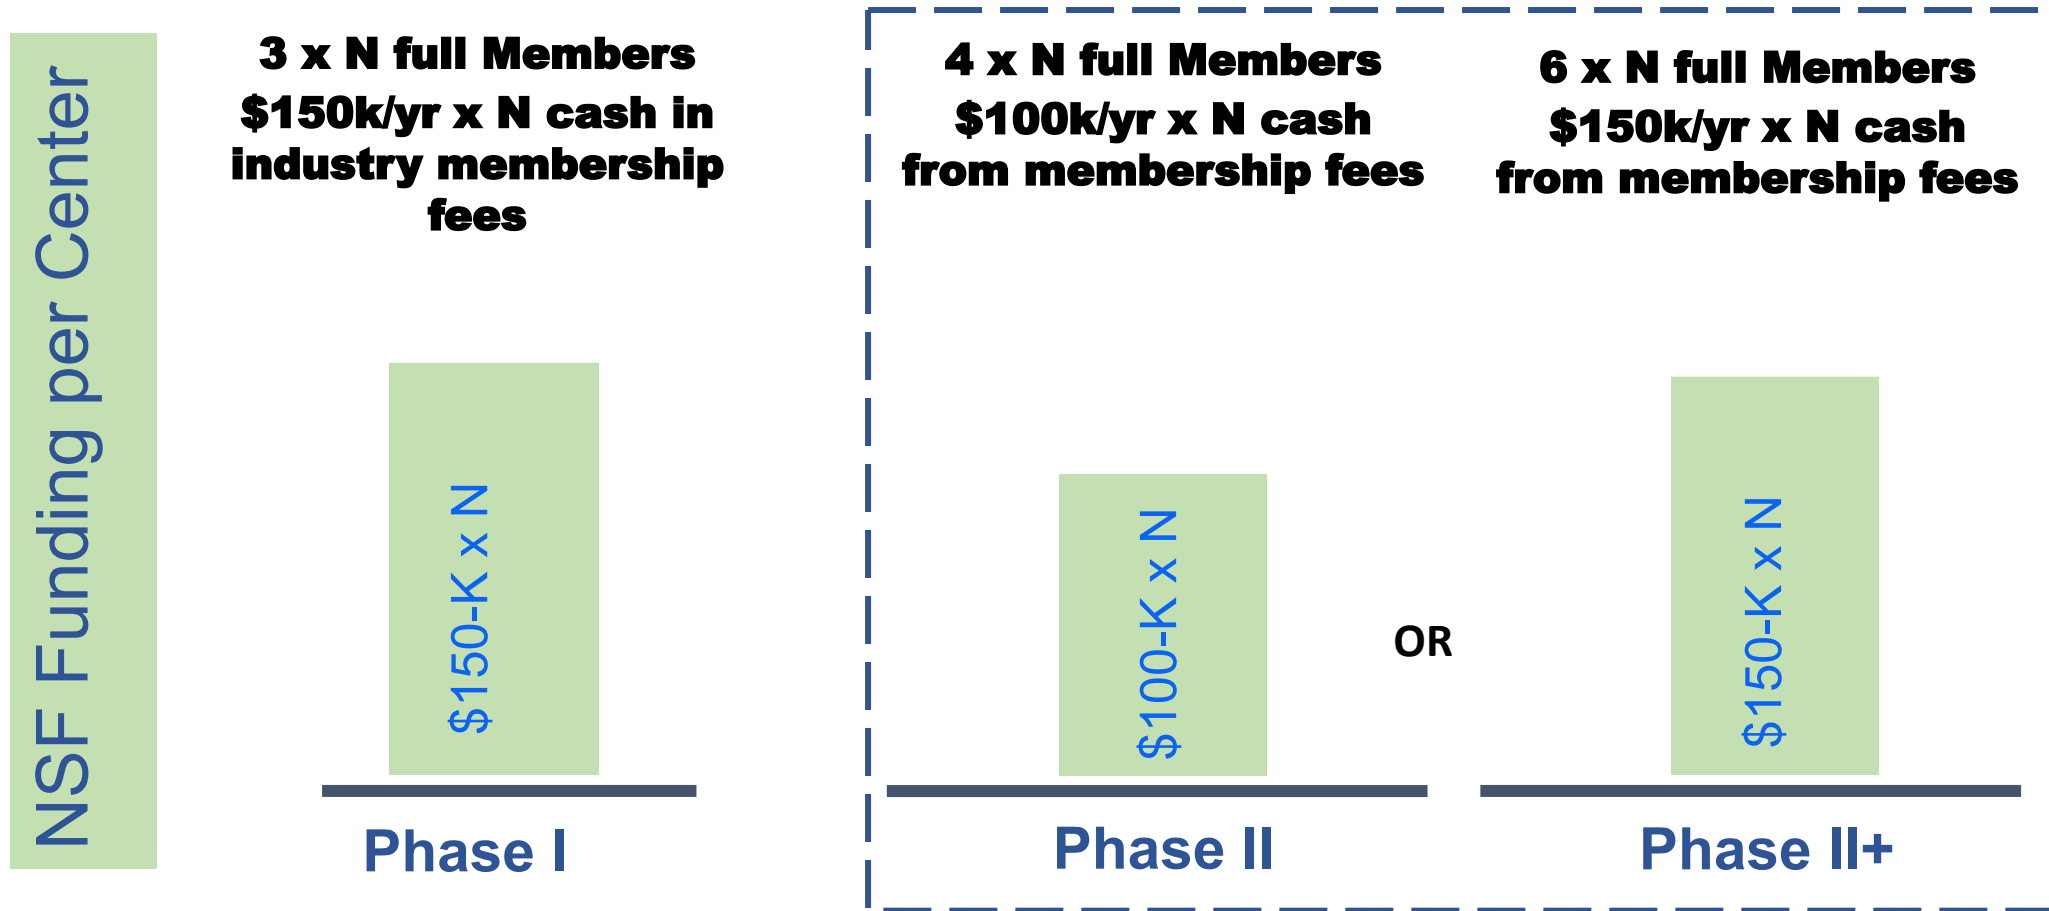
NSF Funding per Center

3 x N full Members
$150k/yr x N cash in industry membership fees

$150-K x N

Phase I

4 x N full Members
$100k/yr x N cash from membership fees

$100-K x N

Phase II

OR

6 x N full Members
$150k/yr x N cash from membership fees

$150-K x N

Phase II+